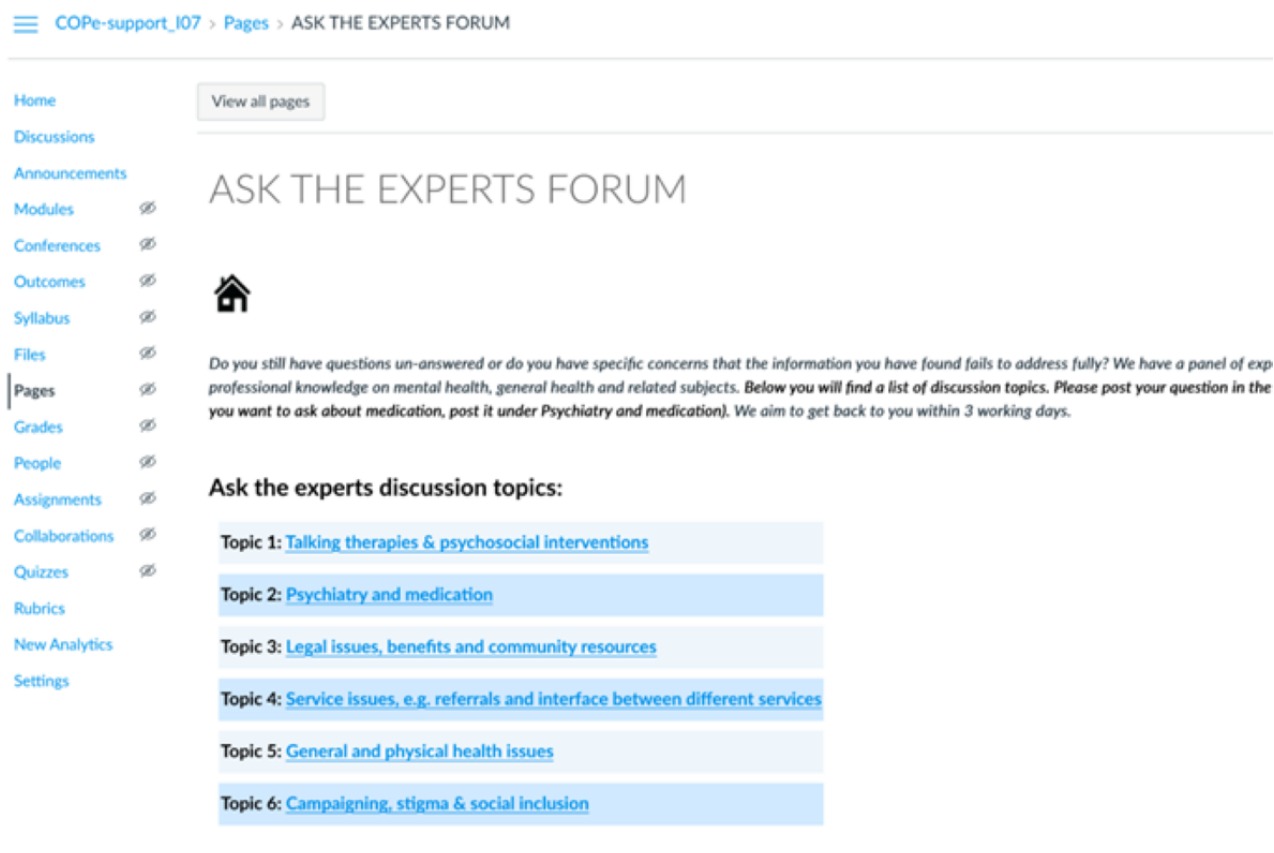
COPe-support_I07 > Pages > ASK THE EXPERTS FORUM

Home
Discussions
Announcements
Modules
Conferences
Outcomes
Syllabus
Files
Pages
Grades
People
Assignments
Collaborations
Quizzes
Rubrics
New Analytics
Settings

View all pages

ASK THE EXPERTS FORUM

Do you still have questions un-answered or do you have specific concerns that the information you have found fails to address fully? We have a panel of exp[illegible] professional knowledge on mental health, general health and related subjects. Below you will find a list of discussion topics. Please post your question in the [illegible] you want to ask about medication, post it under Psychiatry and medication). We aim to get back to you within 3 working days.

Ask the experts discussion topics:

Topic 1: Talking therapies & psychosocial interventions

Topic 2: Psychiatry and medication

Topic 3: Legal issues, benefits and community resources

Topic 4: Service issues, e.g. referrals and interface between different services

Topic 5: General and physical health issues

Topic 6: Campaigning, stigma & social inclusion